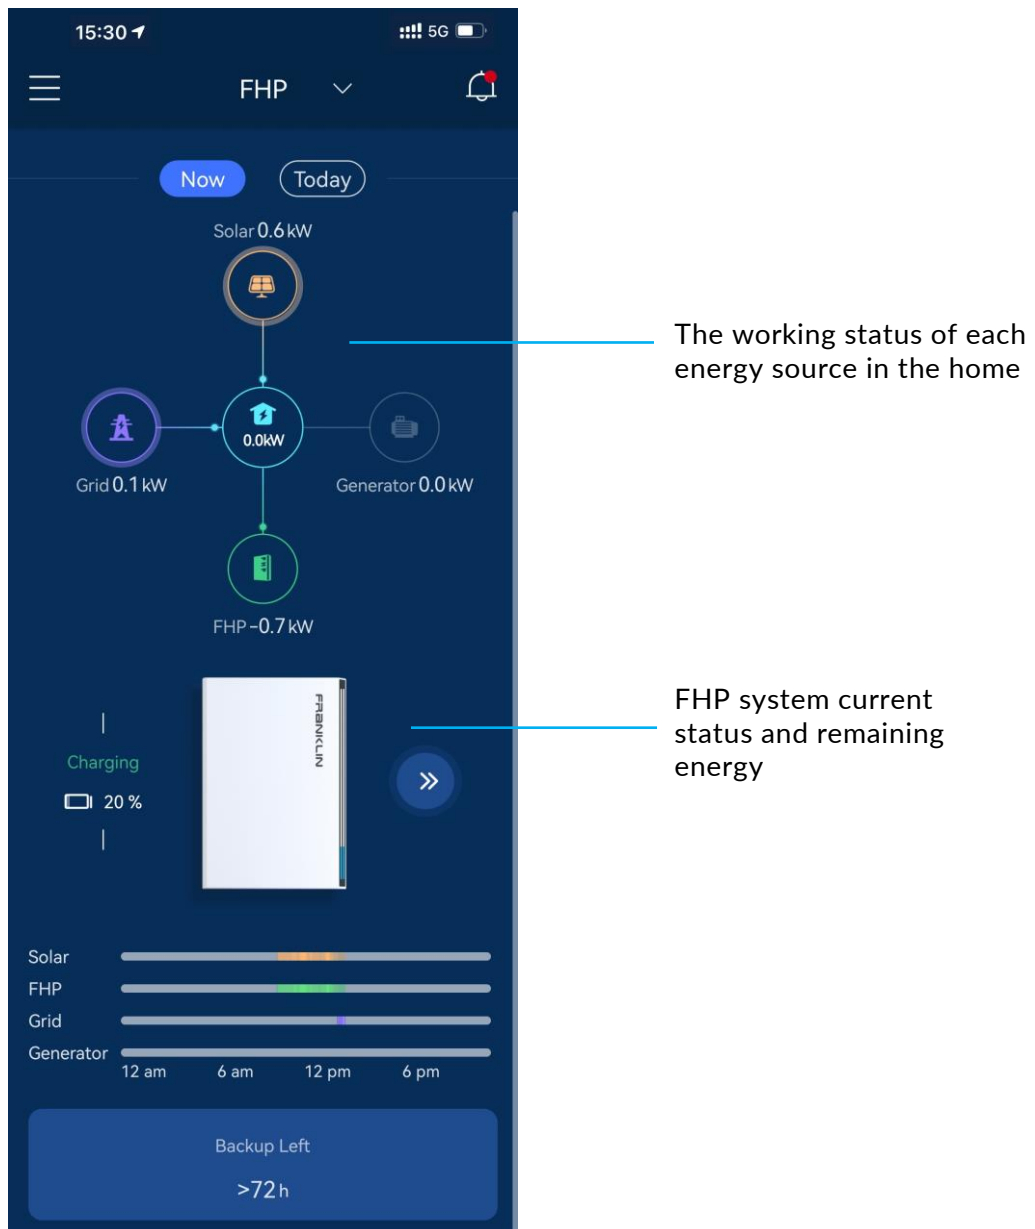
15:30

5G

FHP

Now

Today

Solar 0.6 kW

0.0kW

Grid 0.1 kW

Generator 0.0 kW

FHP -0.7 kW

Charging

20 %

FRANKLIN

Solar

FHP

Grid

Generator

12 am

6 am

12 pm

6 pm

Backup Left

>72 h

The working status of each energy source in the home

FHP system current status and remaining energy